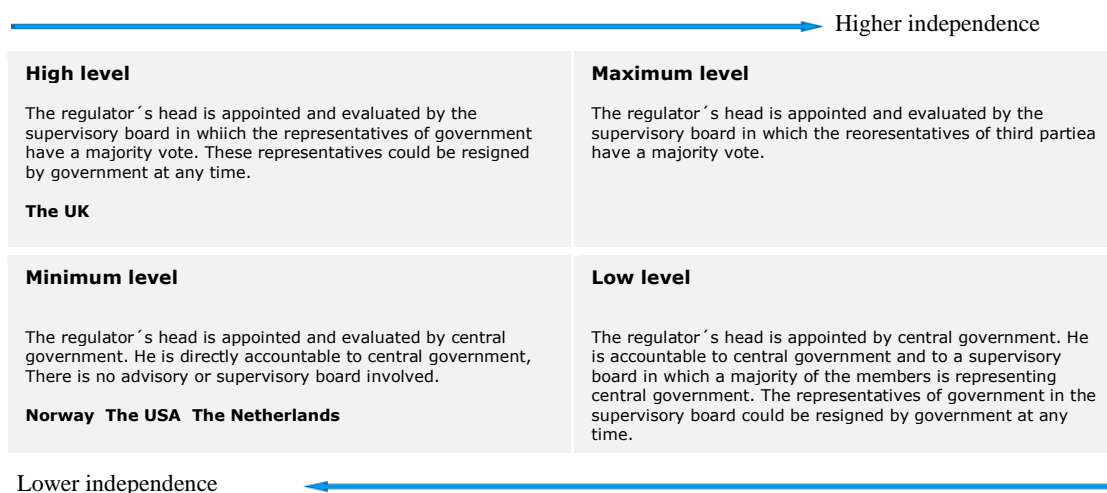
Higher independence

| **High level**<br><br>The regulator´s head is appointed and evaluated by the supervisory board in whiich the representatives of government have a majority vote. These representatives could be resigned by government at any time.<br><br>**The UK** | **Maximum level**<br><br>The regulator´s head is appointed and evaluated by the supervisory board in which the reoresentatives of third partiea have a majority vote. |
|---|---|
| **Minimum level**<br><br>The regulator´s head is appointed and evaluated by central government. He is directly accountable to central government, There is no advisory or supervisory board involved.<br><br>**Norway The USA The Netherlands** | **Low level**<br><br>The regulator´s head is appointed by central government. He is accountable to central government and to a supervisory board in which a majority of the members is representing central government. The representatives of government in the supervisory board could be resigned by government at any time. |

Lower independence